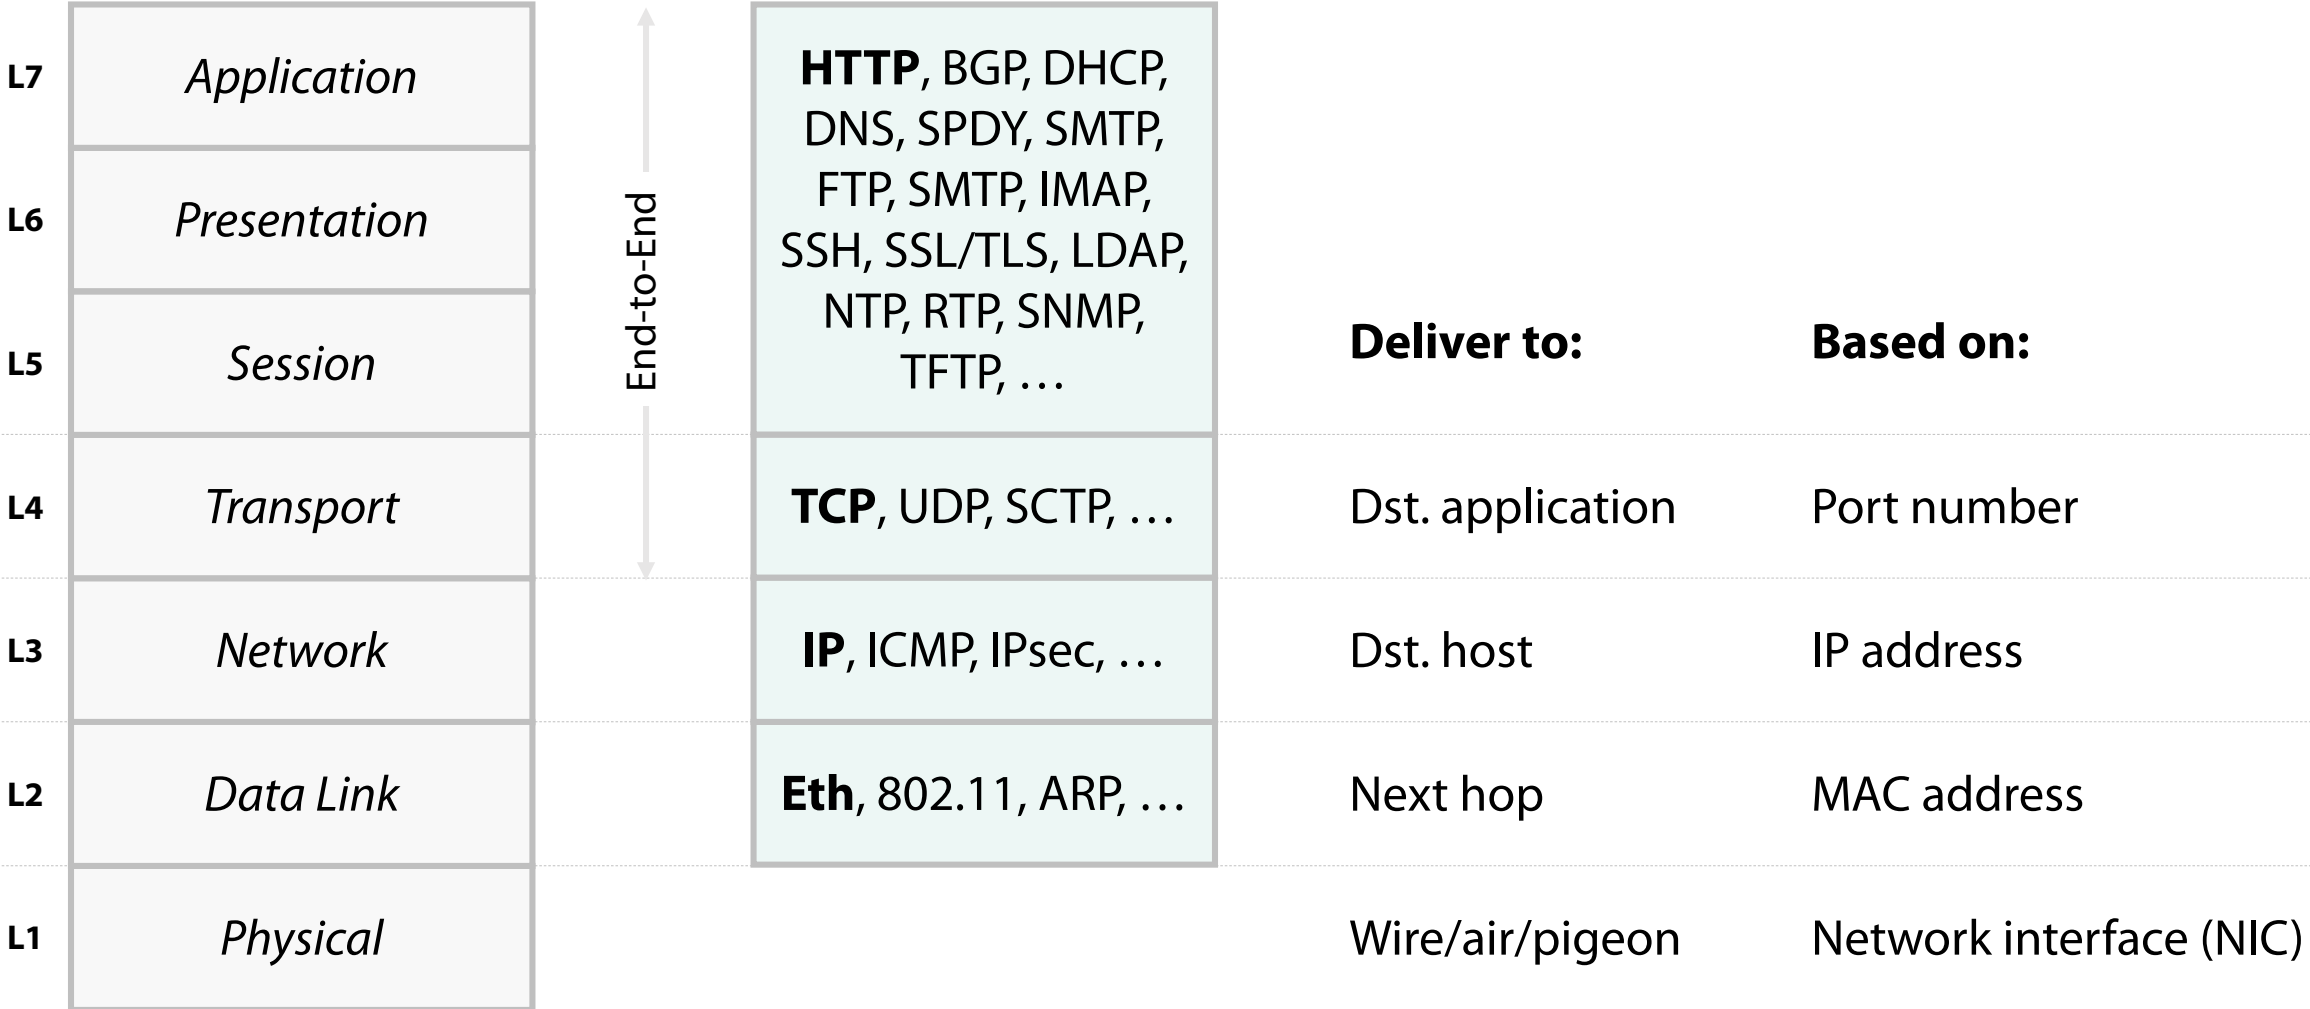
L7 Application
L6 Presentation
L5 Session
L4 Transport
L3 Network
L2 Data Link
L1 Physical

End-to-End

**HTTP**, BGP, DHCP, DNS, SPDY, SMTP, FTP, SMTP, IMAP, SSH, SSL/TLS, LDAP, NTP, RTP, SNMP, TFTP, …

**TCP**, UDP, SCTP, …

**IP**, ICMP, IPsec, …

**Eth**, 802.11, ARP, …

| Deliver to: | Based on: |
|---|---|
| Dst. application | Port number |
| Dst. host | IP address |
| Next hop | MAC address |
| Wire/air/pigeon | Network interface (NIC) |